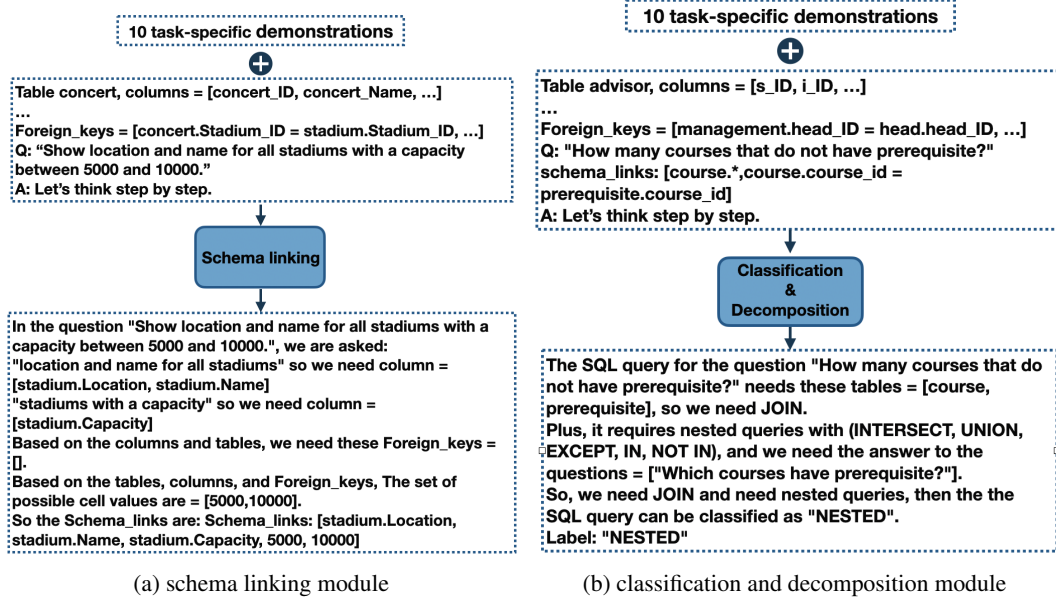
10 task-specific demonstrations

Table concert, columns = [concert_ID, concert_Name, …]
…
Foreign_keys = [concert.Stadium_ID = stadium.Stadium_ID, …]
Q: “Show location and name for all stadiums with a capacity between 5000 and 10000.”
A: Let’s think step by step.

Schema linking

In the question "Show location and name for all stadiums with a capacity between 5000 and 10000.", we are asked:
"location and name for all stadiums" so we need column = [stadium.Location, stadium.Name]
"stadiums with a capacity" so we need column = [stadium.Capacity]
Based on the columns and tables, we need these Foreign_keys = [].
Based on the tables, columns, and Foreign_keys, The set of possible cell values are = [5000,10000].
So the Schema_links are: Schema_links: [stadium.Location, stadium.Name, stadium.Capacity, 5000, 10000]

(a) schema linking module

10 task-specific demonstrations

Table advisor, columns = [s_ID, i_ID, …]
…
Foreign_keys = [management.head_ID = head.head_ID, …]
Q: "How many courses that do not have prerequisite?"
schema_links: [course.*,course.course_id = prerequisite.course_id]
A: Let’s think step by step.

Classification & Decomposition

The SQL query for the question "How many courses that do not have prerequisite?" needs these tables = [course, prerequisite], so we need JOIN.
Plus, it requires nested queries with (INTERSECT, UNION, EXCEPT, IN, NOT IN), and we need the answer to the questions = ["Which courses have prerequisite?"].
So, we need JOIN and need nested queries, then the the SQL query can be classified as "NESTED".
Label: "NESTED"

(b) classification and decomposition module